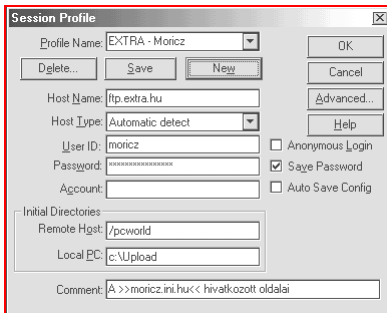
Session Profile

Profile Name: EXTRA - Moricz

Delete... Save New

OK

Cancel

Advanced...

Help

Host Name: ftp.extra.hu

Host Type: Automatic detect

User ID: moricz

Anonymous Login

Password: ****************

Save Password

Account:

Auto Save Config

Initial Directories

Remote Host: /pcworld

Local PC: c:\Upload

Comment: A >>moricz.ini.hu<< hivatkozott oldalai